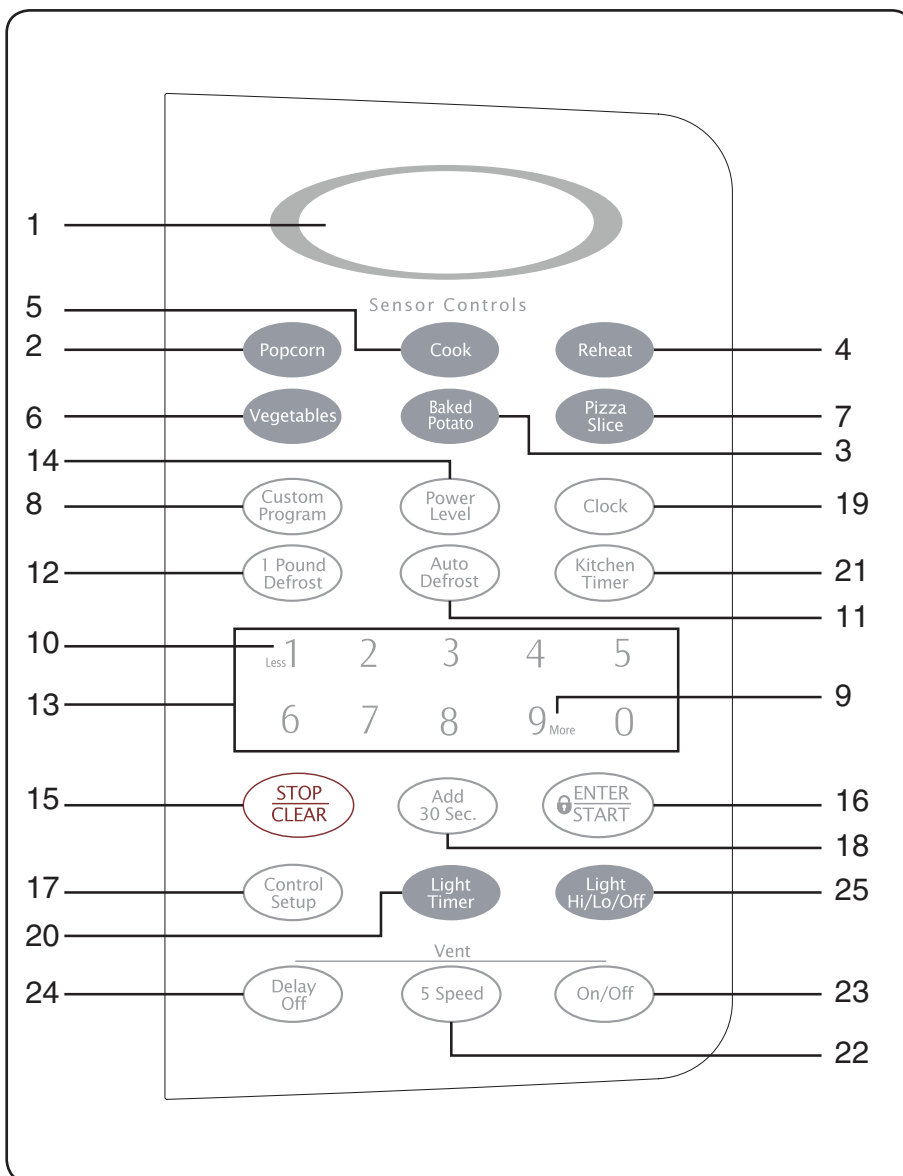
1

Sensor Controls

5

2 Popcorn Cook Reheat 4

6 Vegetables Baked Potato Pizza Slice 7

3

14

8 Custom Program Power Level Clock 19

12 1 Pound Defrost Auto Defrost Kitchen Timer 21

11

10 Less 1 2 3 4 5

9

13 6 7 8 9 More 0

15 STOP CLEAR Add 30 Sec. ENTER START 16

18

17 Control Setup Light Timer Light Hi/Lo/Off 25

20

Vent

24 Delay Off 5 Speed On/Off 23

22